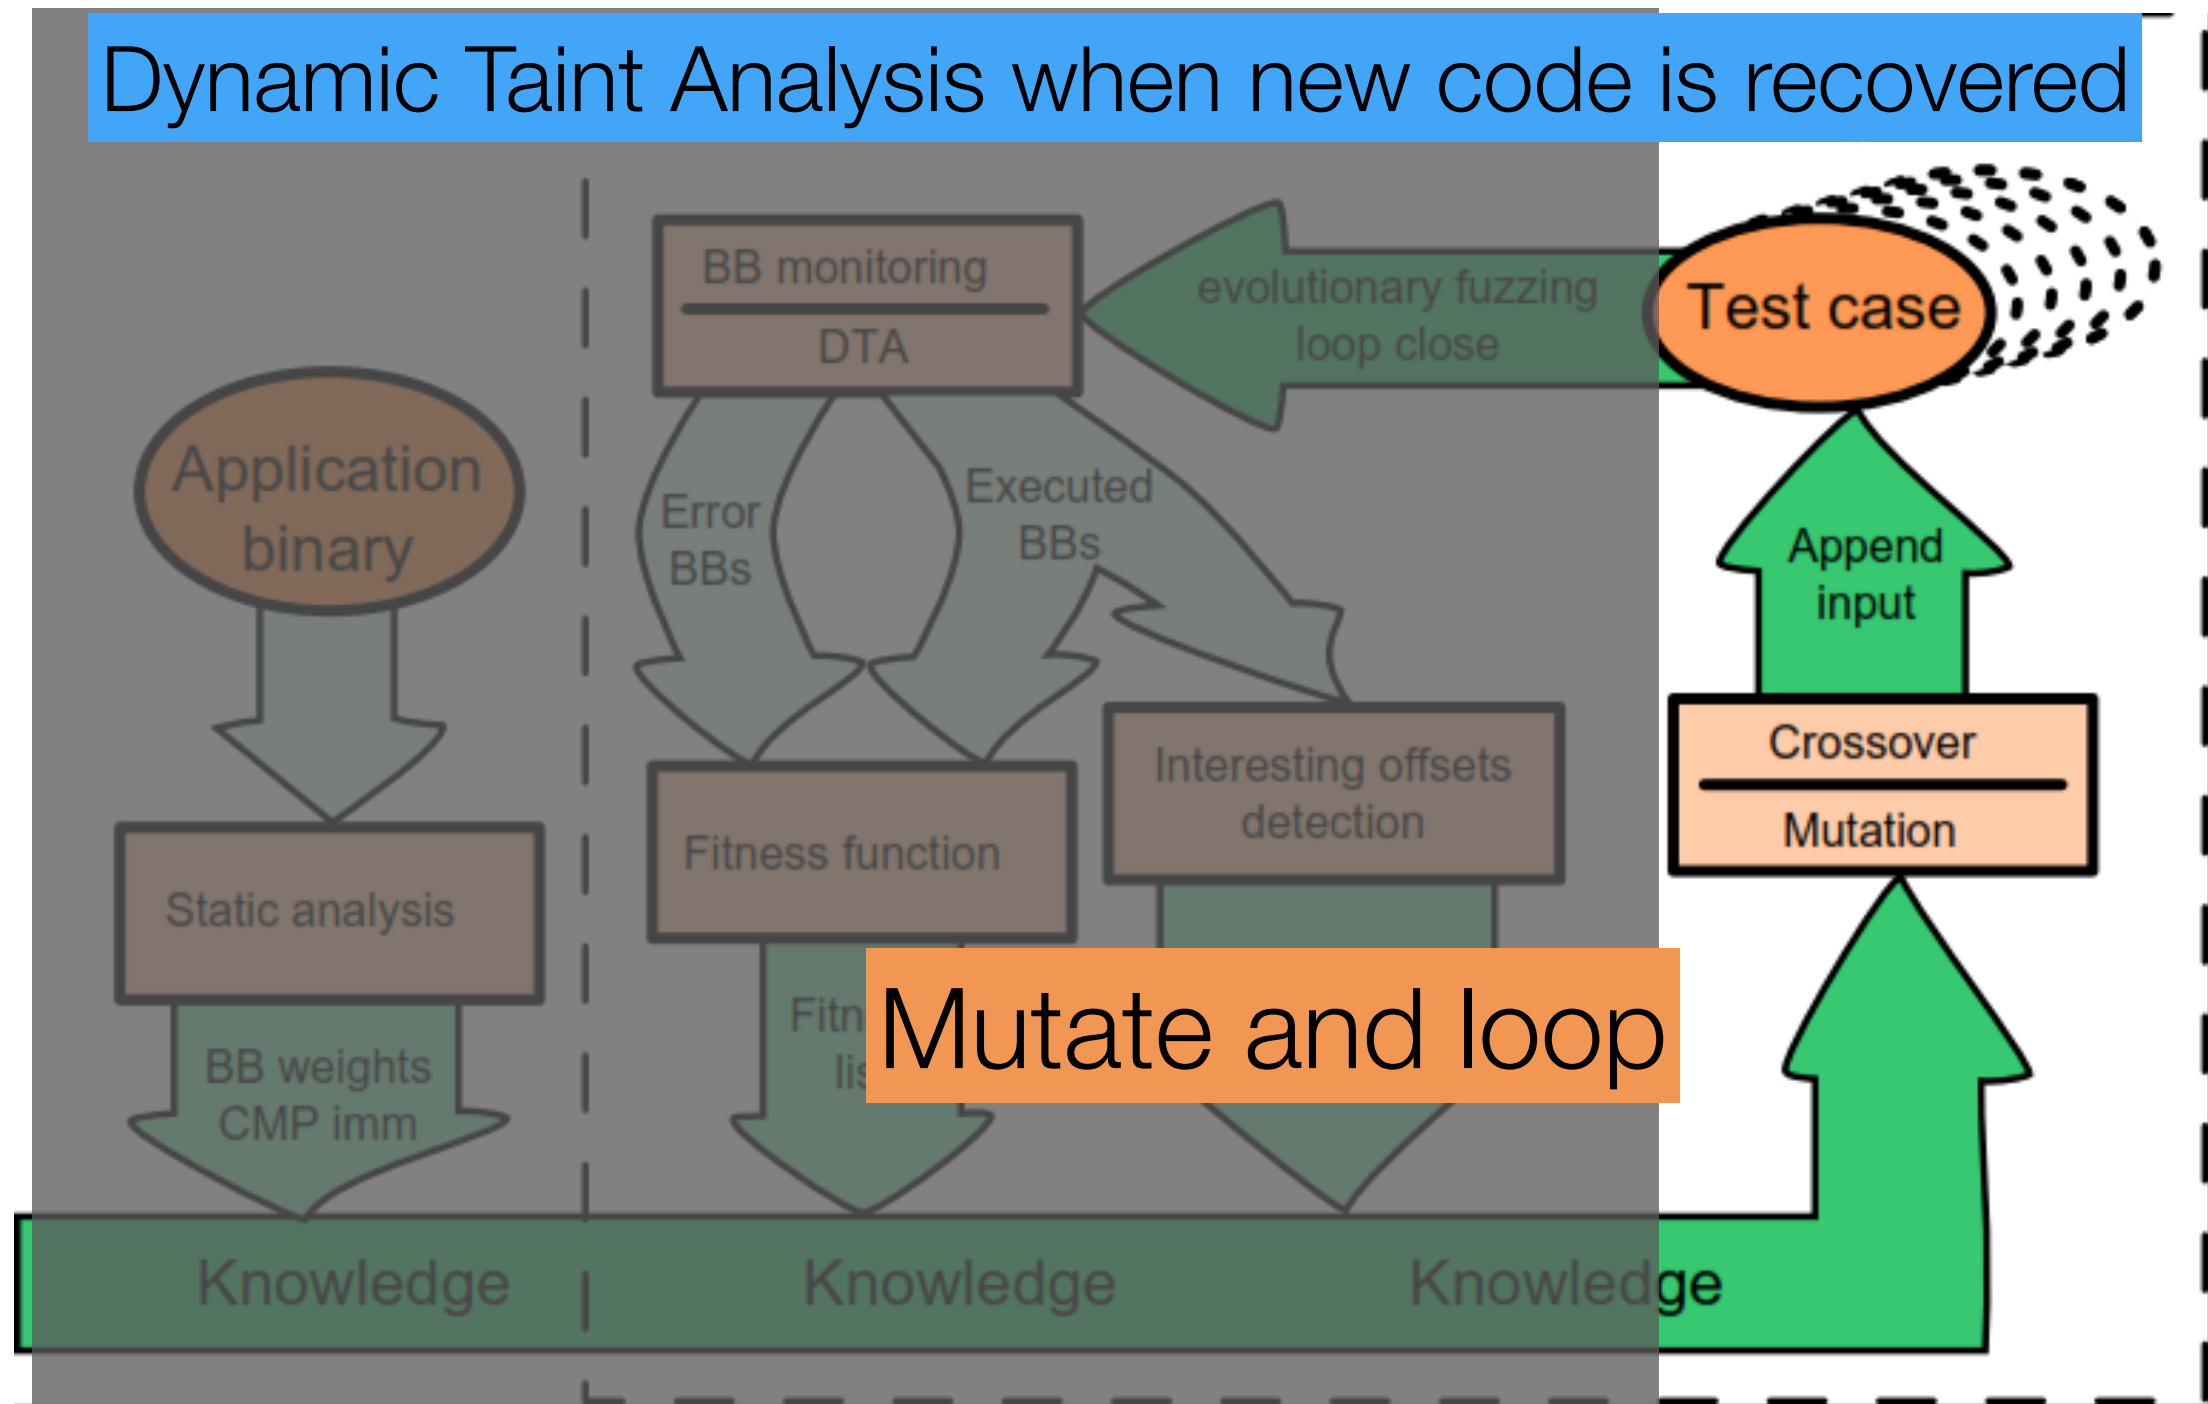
Dynamic Taint Analysis when new code is recovered

BB monitoring
DTA

evolutionary fuzzing loop close

Test case

Application binary

Error BBs

Executed BBs

Append input

Crossover
Mutation

Interesting offsets detection

Fitness function

Static analysis

BB weights CMP imm

Fitn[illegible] lis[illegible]

Mutate and loop

Knowledge

Knowledge

Knowledge